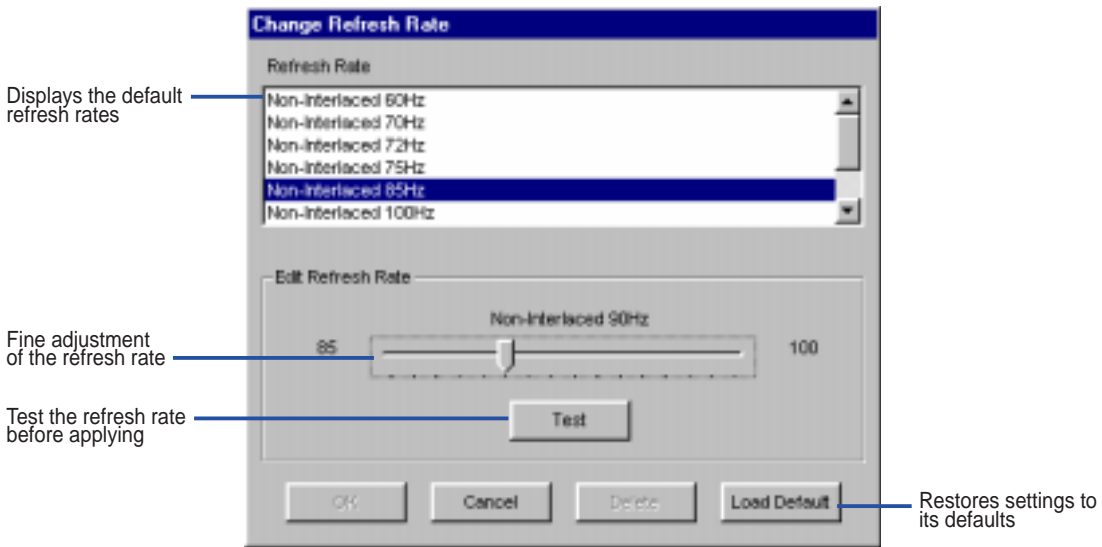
Change Refresh Rate

Refresh Rate

Displays the default refresh rates

Non-Interlaced 60Hz
Non-Interlaced 70Hz
Non-Interlaced 72Hz
Non-Interlaced 75Hz
Non-Interlaced 85Hz
Non-Interlaced 100Hz

Edit Refresh Rate

Non-Interlaced 90Hz

Fine adjustment of the refresh rate

85

100

Test the refresh rate before applying

Test

OK

Cancel

Delete

Load Default

Restores settings to its defaults